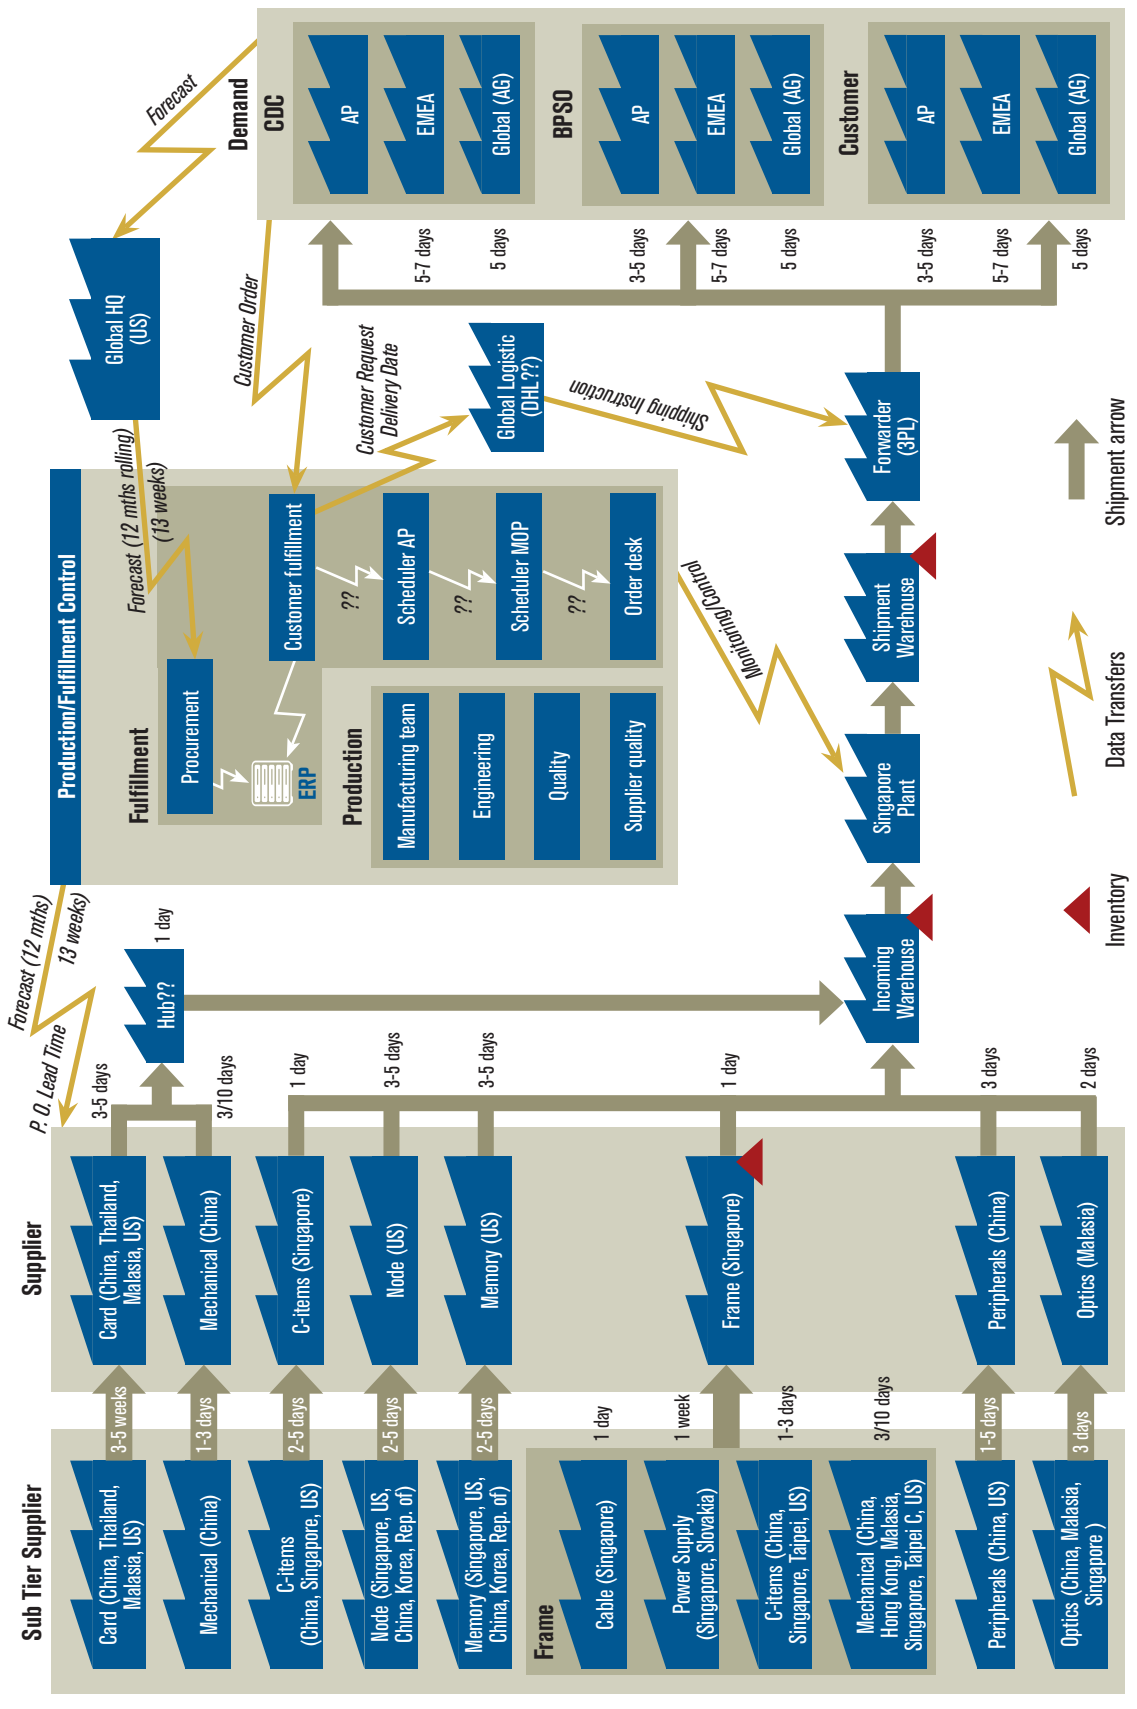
Demand
CDC
AP
EMEA
Global (AG)
BPSO
AP
EMEA
Global (AG)
Customer
AP
EMEA
Global (AG)

Forecast

Global HQ (US)

Customer Order

5-7 days
5 days
3-5 days
5-7 days
5 days
3-5 days
5-7 days
5 days

Customer Request Delivery Date

Global Logistic (DHL??)

Shipping Instruction

Forwarder (3PL)

Production/Fulfillment Control

Forecast (12 mths rolling) (13 weeks)

Fulfillment
Procurement
ERP
Customer fulfillment
??
Scheduler AP
??
Scheduler MOP
??
Order desk

Production
Manufacturing team
Engineering
Quality
Supplier quality

Monitoring/Control

Shipment Warehouse
Singapore Plant
Incoming Warehouse

Shipment arrow
Data Transfers
Inventory

Forecast (12 mths) 13 weeks)
P. O. Lead Time

Hub??
1 day

3-5 days
3/10 days
1 day
3-5 days
3-5 days
1 day
3 days
2 days

Supplier
Card (China, Thailand, Malasia, US)
Mechanical (China)
C-items (Singapore)
Node (US)
Memory (US)
Frame (Singapore)
Peripherals (China)
Optics (Malasia)

3-5 weeks
1-3 days
2-5 days
2-5 days
2-5 days
1 day
1 week
1-3 days
3/10 days
1-5 days
3 days

Sub Tier Supplier
Card (China, Thailand, Malasia, US)
Mechanical (China)
C-items (China, Singapore, US)
Node (Singapore, US, China, Korea, Rep. of)
Memory (Singapore, US, China, Korea, Rep. of)
Frame
Cable (Singapore)
Power Supply (Singapore, Slovakia)
C-items (China, Singapore, Taipei, US)
Mechanical (China, Hong Kong, Malasia, Singapore, Taipei C, US)
Peripherals (China, US)
Optics (China, Malasia, Singapore )